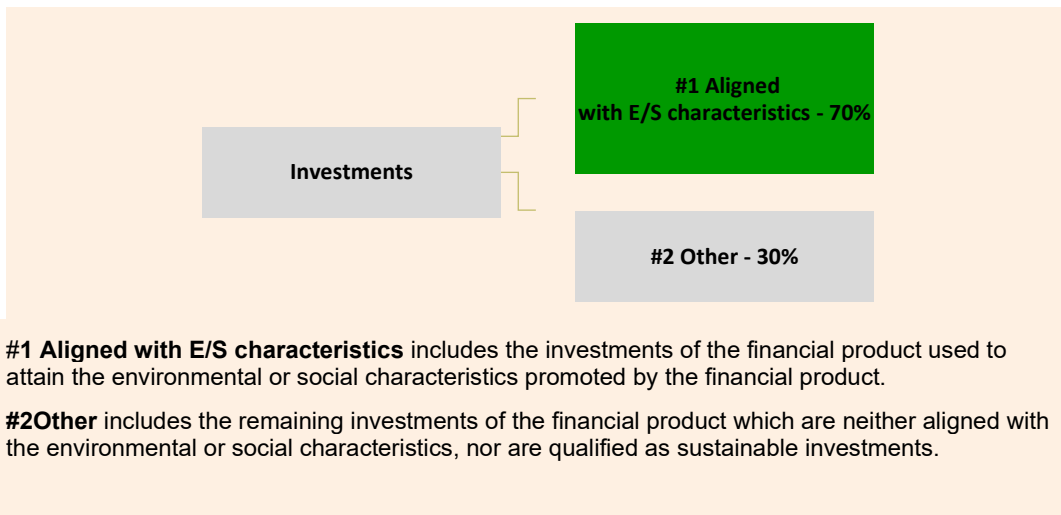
Investments

#1 Aligned with E/S characteristics - 70%

#2 Other - 30%

#1 Aligned with E/S characteristics includes the investments of the financial product used to attain the environmental or social characteristics promoted by the financial product.

#2Other includes the remaining investments of the financial product which are neither aligned with the environmental or social characteristics, nor are qualified as sustainable investments.